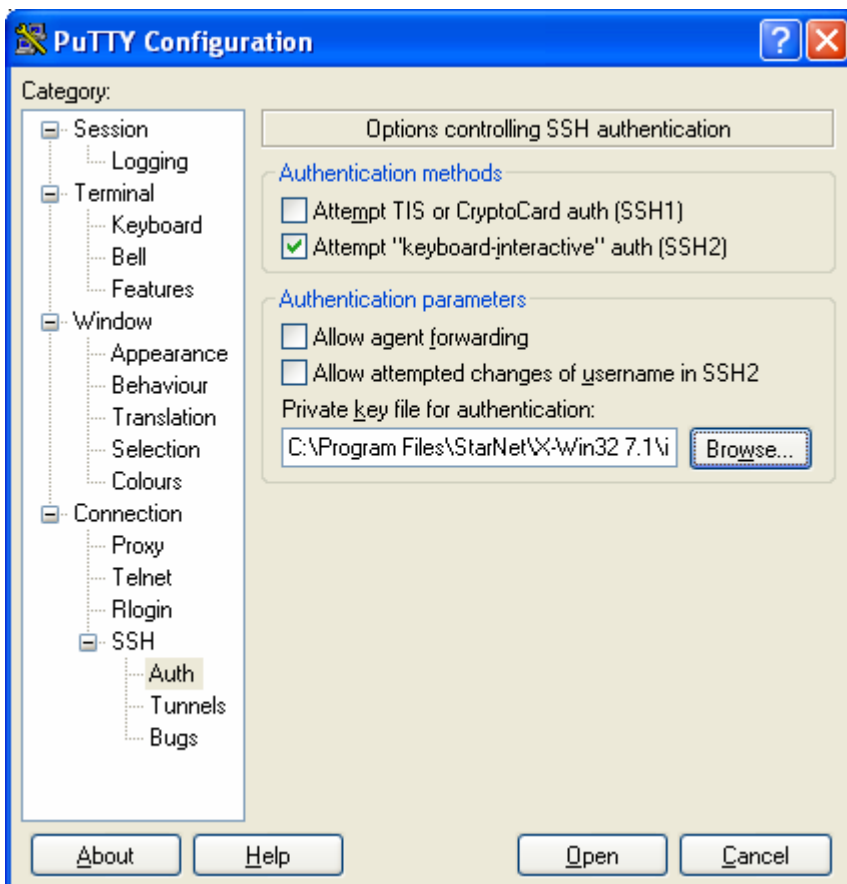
PuTTY Configuration

Category:

Session
Logging
Terminal
Keyboard
Bell
Features
Window
Appearance
Behaviour
Translation
Selection
Colours
Connection
Proxy
Telnet
Rlogin
SSH
Auth
Tunnels
Bugs

Options controlling SSH authentication

Authentication methods

Attempt TIS or CryptoCard auth (SSH1)

Attempt "keyboard-interactive" auth (SSH2)

Authentication parameters

Allow agent forwarding

Allow attempted changes of username in SSH2

Private key file for authentication:

C:\Program Files\StarNet\X-Win32 7.1\i

Browse...

About

Help

Open

Cancel